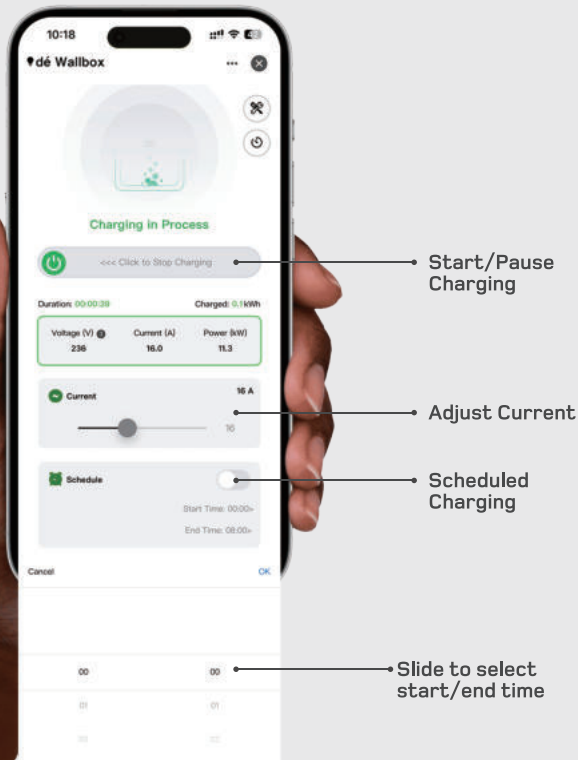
10:18

dé Wallbox

Charging in Process

<<< Click to Stop Charging

Start/Pause Charging

Duration: 00:00:38

Charged: 0.1kWh

| Voltage (V) | Current (A) | Power (kW) |
|---|---|---|
| 236 | 16.0 | 11.3 |

Current

16 A

16

Adjust Current

Schedule

Scheduled Charging

Start Time: 00:00>

End Time: 08:00>

Cancel

OK

00 00

01 01

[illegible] 02

Slide to select start/end time